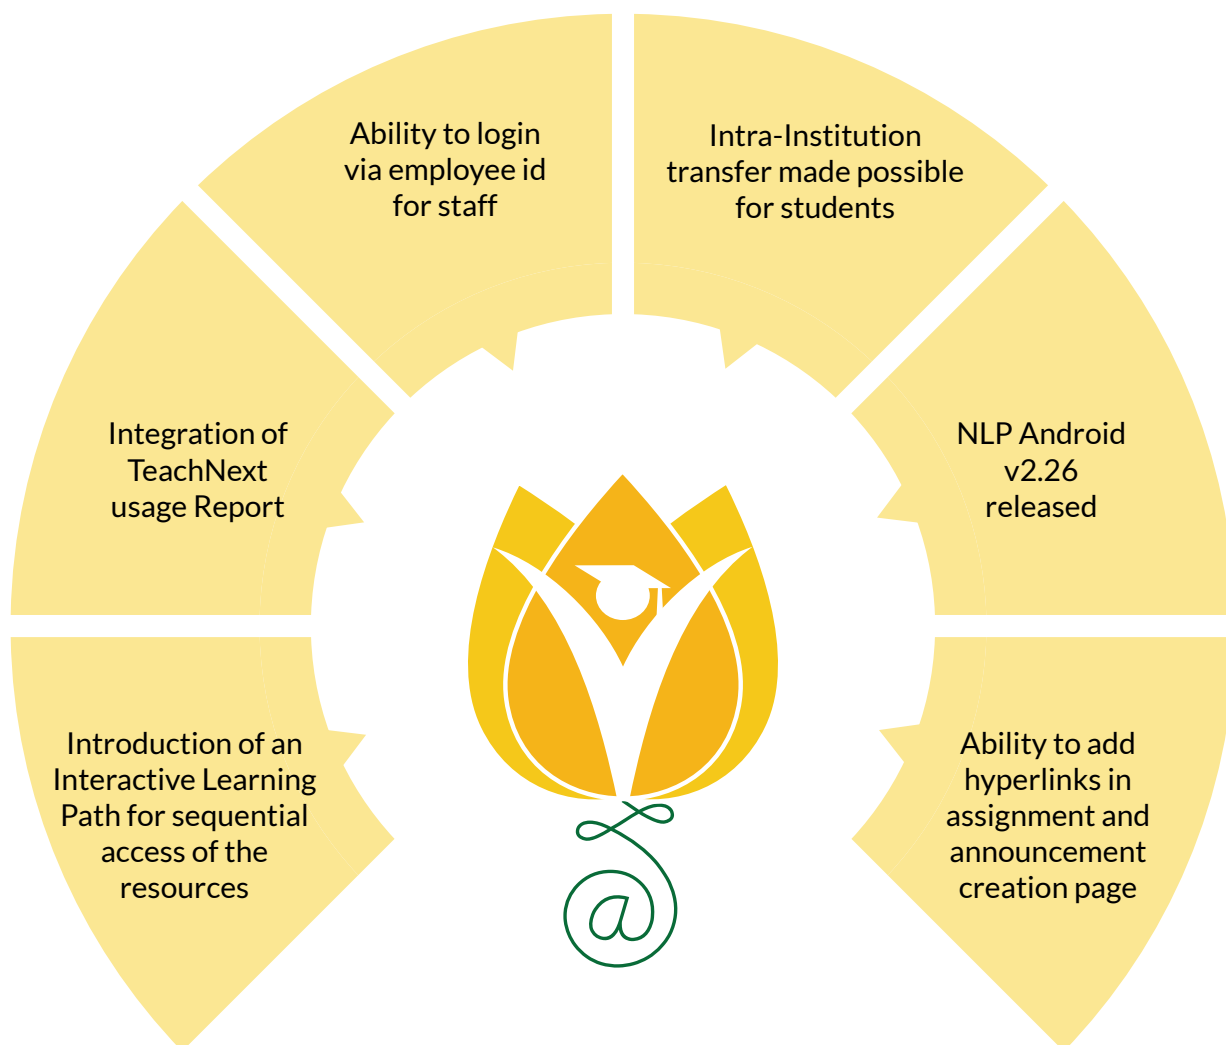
Ability to login via employee id for staff

Intra-Institution transfer made possible for students

Integration of TeachNext usage Report

NLP Android v2.26 released

Introduction of an Interactive Learning Path for sequential access of the resources

Ability to add hyperlinks in assignment and announcement creation page

@